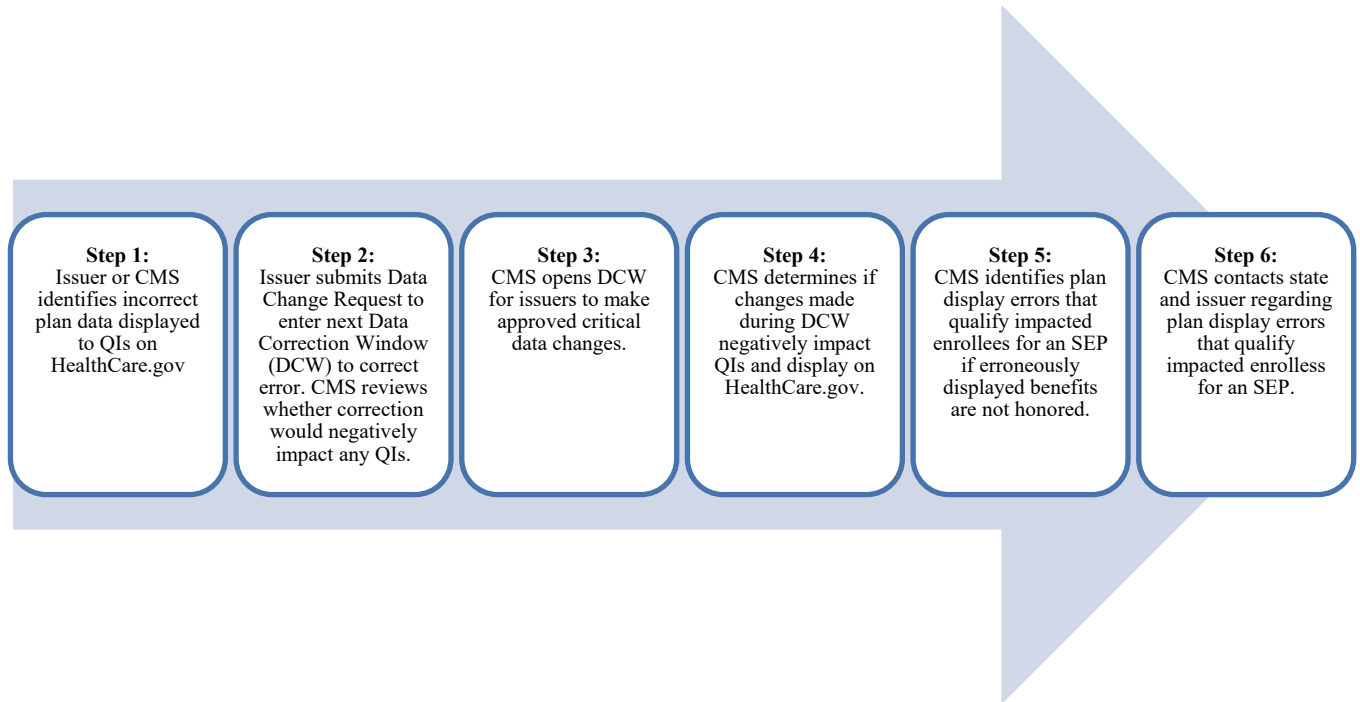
**Step 1:**
Issuer or CMS identifies incorrect plan data displayed to QIs on HealthCare.gov

**Step 2:**
Issuer submits Data Change Request to enter next Data Correction Window (DCW) to correct error. CMS reviews whether correction would negatively impact any QIs.

**Step 3:**
CMS opens DCW for issuers to make approved critical data changes.

**Step 4:**
CMS determines if changes made during DCW negatively impact QIs and display on HealthCare.gov.

**Step 5:**
CMS identifies plan display errors that qualify impacted enrollees for an SEP if erroneously displayed benefits are not honored.

**Step 6:**
CMS contacts state and issuer regarding plan display errors that qualify impacted enrolless for an SEP.